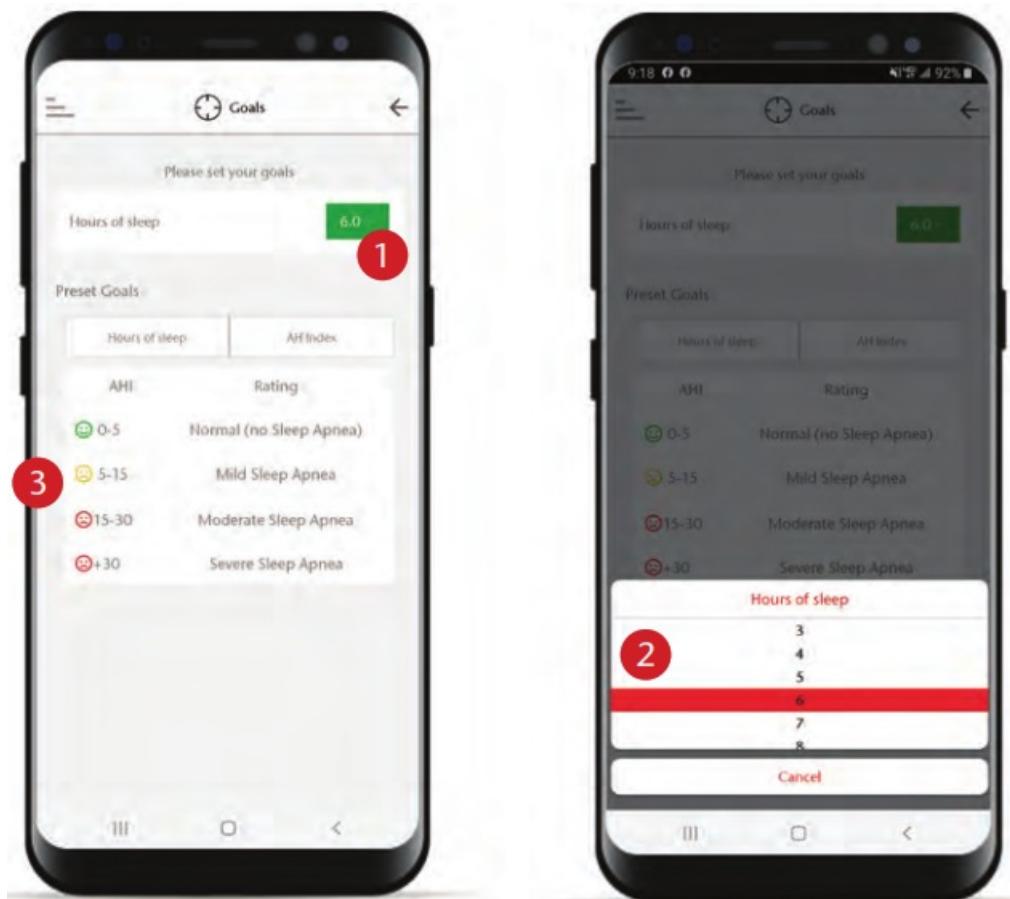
Goals

Please set your goals

Hours of sleep 6.0

1

Preset Goals

| Hours of sleep | AH Index |
|---|---|

| AHI | Rating |
|---|---|
| 0-5 | Normal (no Sleep Apnea) |
| 5-15 | Mild Sleep Apnea |
| 15-30 | Moderate Sleep Apnea |
| +30 | Severe Sleep Apnea |

3

9:18 92%

Goals

Please set your goals

Hours of sleep 6.0

Preset Goals

| Hours of sleep | AH Index |
|---|---|

| AHI | Rating |
|---|---|
| 0-5 | Normal (no Sleep Apnea) |
| 5-15 | Mild Sleep Apnea |
| 15-30 | Moderate Sleep Apnea |
| +30 | Severe Sleep Apnea |

Hours of sleep

2

3
4
5
6
7
8

Cancel